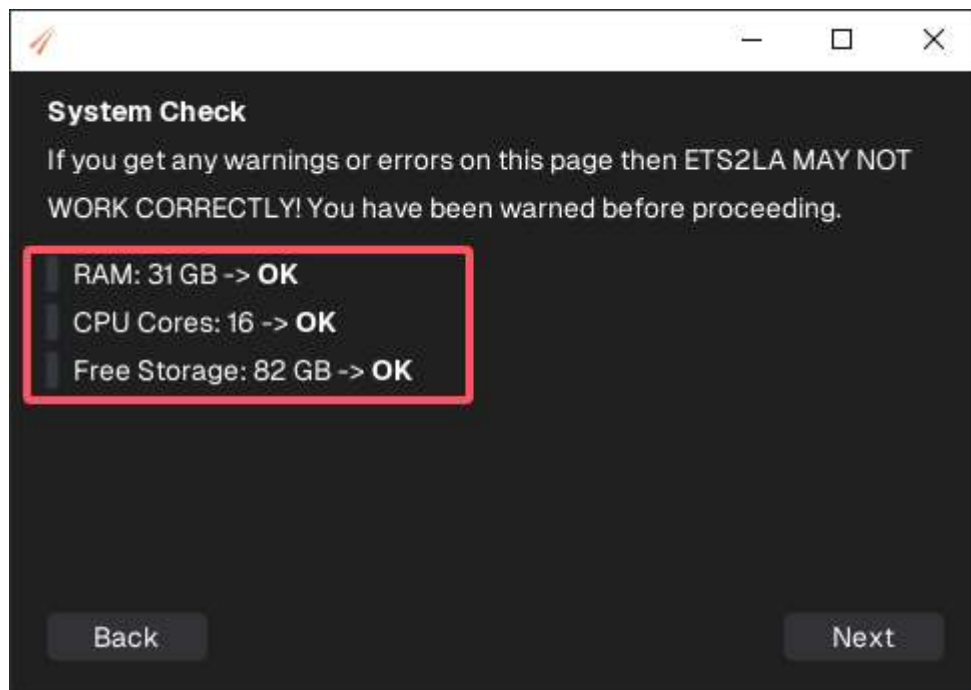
System Check

If you get any warnings or errors on this page then ETS2LA MAY NOT WORK CORRECTLY! You have been warned before proceeding.

RAM: 31 GB -> **OK**

CPU Cores: 16 -> **OK**

Free Storage: 82 GB -> **OK**

Back

Next